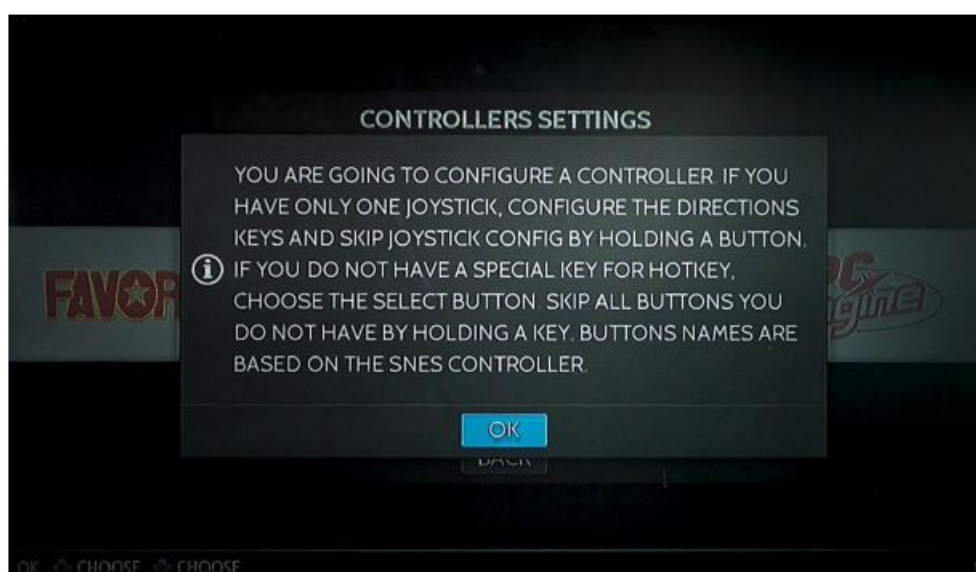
CONTROLLERS SETTINGS

YOU ARE GOING TO CONFIGURE A CONTROLLER. IF YOU HAVE ONLY ONE JOYSTICK, CONFIGURE THE DIRECTIONS KEYS AND SKIP JOYSTICK CONFIG BY HOLDING A BUTTON. IF YOU DO NOT HAVE A SPECIAL KEY FOR HOTKEY, CHOOSE THE SELECT BUTTON. SKIP ALL BUTTONS YOU DO NOT HAVE BY HOLDING A KEY. BUTTONS NAMES ARE BASED ON THE SNES CONTROLLER.

OK

FAVOR

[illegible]gine

BACK

OK CHOOSE CHOOSE